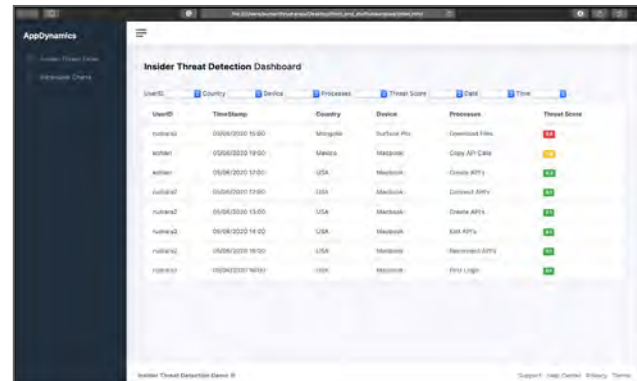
AppDynamics

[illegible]

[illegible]

Insider Threat Detection Dashboard

UserID Country Device Processes Threat Score Date Time

| UserID | TimeStamp | Country | Device | Processes | Threat Score |
|---|---|---|---|---|---|
| rudrara | 05/06/2020 15:00 | Mongolia | Surface Pro | Download Files | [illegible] |
| kohlan | 05/06/2020 19:00 | Mexico | Macbook | Copy API Calls | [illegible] |
| kohlan | 05/06/2020 17:00 | USA | Macbook | Create API's | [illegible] |
| rudrara2 | 05/06/2020 17:00 | USA | Macbook | Connect API's | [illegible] |
| rudrara2 | 05/06/2020 15:00 | USA | Macbook | Create API's | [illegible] |
| rudrara3 | 05/06/2020 14:00 | USA | Macbook | Edit API's | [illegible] |
| rudrara2 | 05/06/2020 16:00 | USA | Macbook | Reconnect API's | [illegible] |
| rudrara3 | 05/06/2020 16:00 | USA | Macbook | First Login | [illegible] |

Insider Threat Detection Demo ®

Support Help Center Privacy Terms